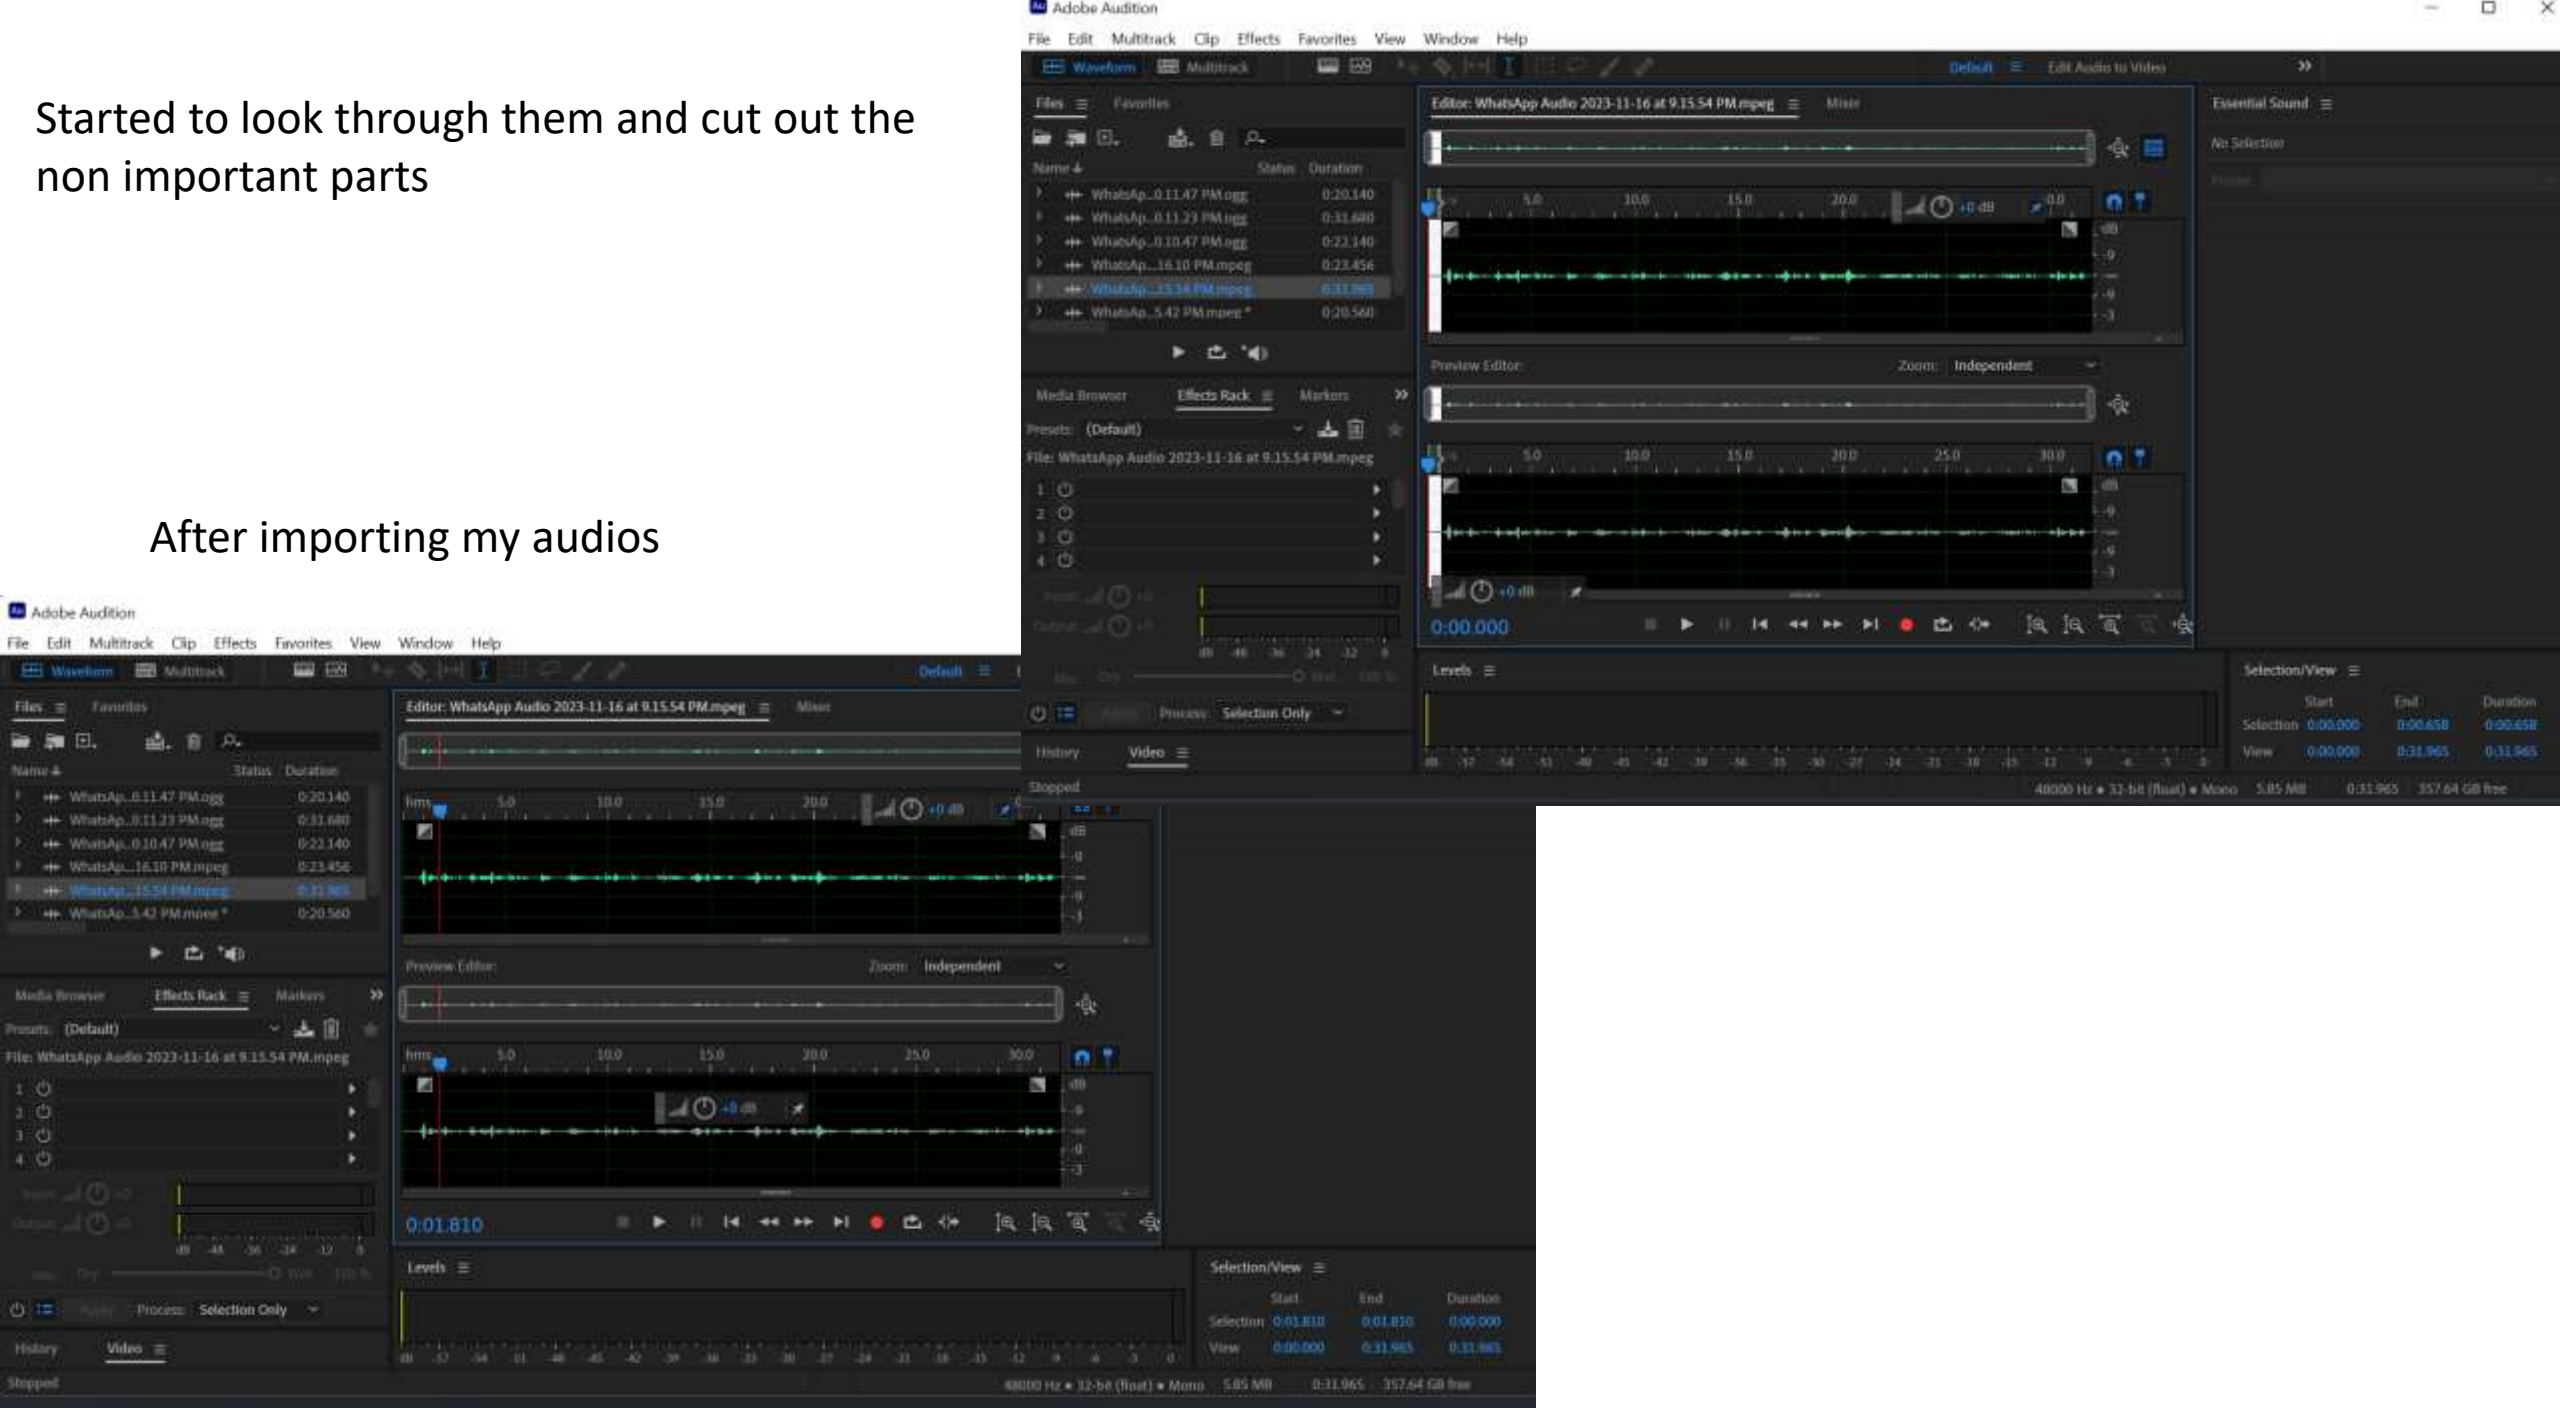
Started to look through them and cut out the non important parts

After importing my audios

Adobe Audition
File Edit Multitrack Clip Effects Favorites View Window Help
Waveform Multitrack
Default Edit Audio to Video
Files Favorites
Name Status Duration
WhatsAp...0.11.47 PM.ogg 0:20.140
WhatsAp...0.11.23 PM.ogg 0:31.680
WhatsAp...0.10.47 PM.ogg 0:22.140
WhatsAp...16.10 PM.mpeg 0:23.456
WhatsAp...15.54 PM.mpeg 0:31.965
WhatsAp...5.42 PM.mpeg * 0:20.560
Editor: WhatsApp Audio 2023-11-16 at 9.15.54 PM.mpeg Mixer
Essential Sound
No Selection
5.0 10.0 15.0 20.0 +0 dB
Preview Editor: Zoom: Independent
5.0 10.0 15.0 20.0 25.0 30.0
Media Browser Effects Rack Markers
Presets: (Default)
File: WhatsApp Audio 2023-11-16 at 9.15.54 PM.mpeg
1
2
3
4
Process: Selection Only
History Video
Stopped
0:00.000
Levels
Selection/View
Start End Duration
Selection 0:00.000 0:00.658 0:00.658
View 0:00.000 0:31.965 0:31.965
48000 Hz • 32-bit (float) • Mono 5.85 MB 0:31.965 357.64 GB free

Adobe Audition
File Edit Multitrack Clip Effects Favorites View Window Help
Waveform Multitrack
Default
Files Favorites
Name Status Duration
WhatsAp...0.11.47 PM.ogg 0:20.140
WhatsAp...0.11.23 PM.ogg 0:31.680
WhatsAp...0.10.47 PM.ogg 0:22.140
WhatsAp...16.10 PM.mpeg 0:23.456
WhatsAp...15.54 PM.mpeg 0:31.965
WhatsAp...5.42 PM.mpeg * 0:20.560
Editor: WhatsApp Audio 2023-11-16 at 9.15.54 PM.mpeg Mixer
hms 5.0 10.0 15.0 20.0 +0 dB
Preview Editor: Zoom: Independent
hms 5.0 10.0 15.0 20.0 25.0 30.0
Media Browser Effects Rack Markers
Presets: (Default)
File: WhatsApp Audio 2023-11-16 at 9.15.54 PM.mpeg
Process: Selection Only
History Video
Stopped
0:01.810
Levels
Selection/View
Start End Duration
Selection 0:01.810 0:01.810 0:00.000
View 0:00.000 0:31.965 0:31.965
48000 Hz • 32-bit (float) • Mono 5.85 MB 0:31.965 357.64 GB free